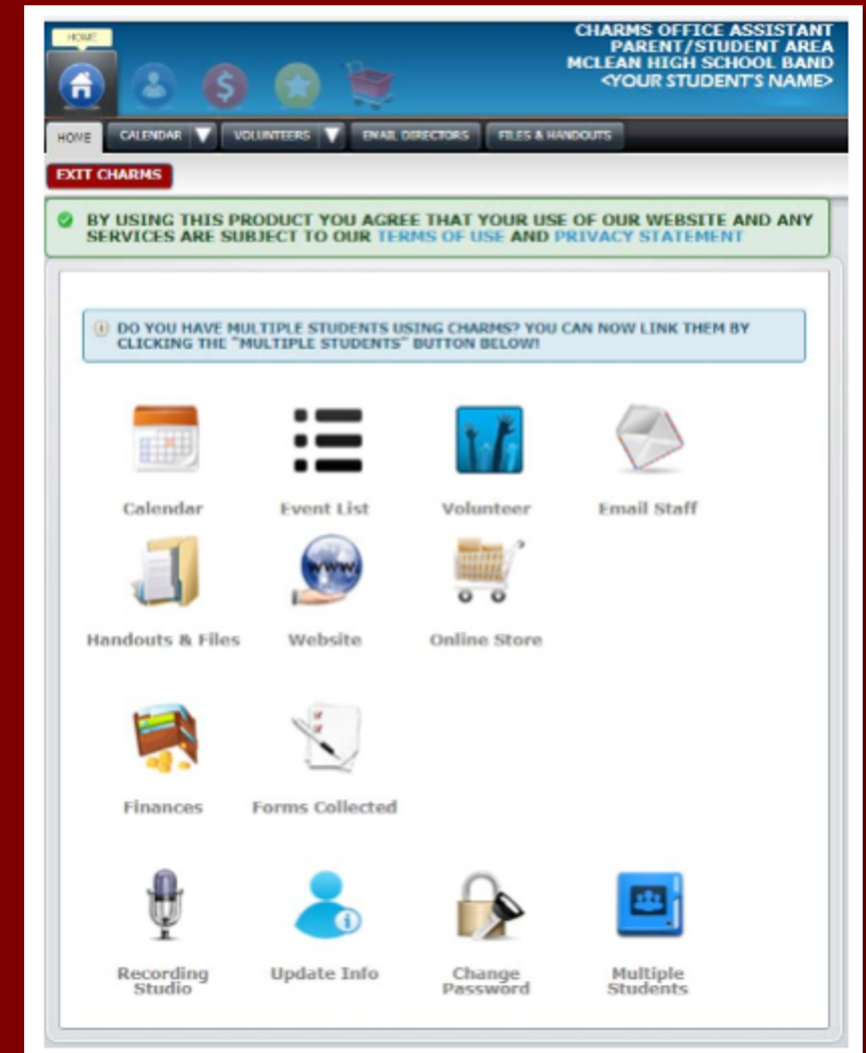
HOME

CHARMS OFFICE ASSISTANT
PARENT/STUDENT AREA
MCLEAN HIGH SCHOOL BAND
<YOUR STUDENT'S NAME>

HOME | CALENDAR | VOLUNTEERS | EMAIL DIRECTORS | FILES & HANDOUTS

EXIT CHARMS

BY USING THIS PRODUCT YOU AGREE THAT YOUR USE OF OUR WEBSITE AND ANY SERVICES ARE SUBJECT TO OUR TERMS OF USE AND PRIVACY STATEMENT

DO YOU HAVE MULTIPLE STUDENTS USING CHARMS? YOU CAN NOW LINK THEM BY CLICKING THE "MULTIPLE STUDENTS" BUTTON BELOW!

Calendar
Event List
Volunteer
Email Staff
Handouts & Files
Website
Online Store
Finances
Forms Collected
Recording Studio
Update Info
Change Password
Multiple Students